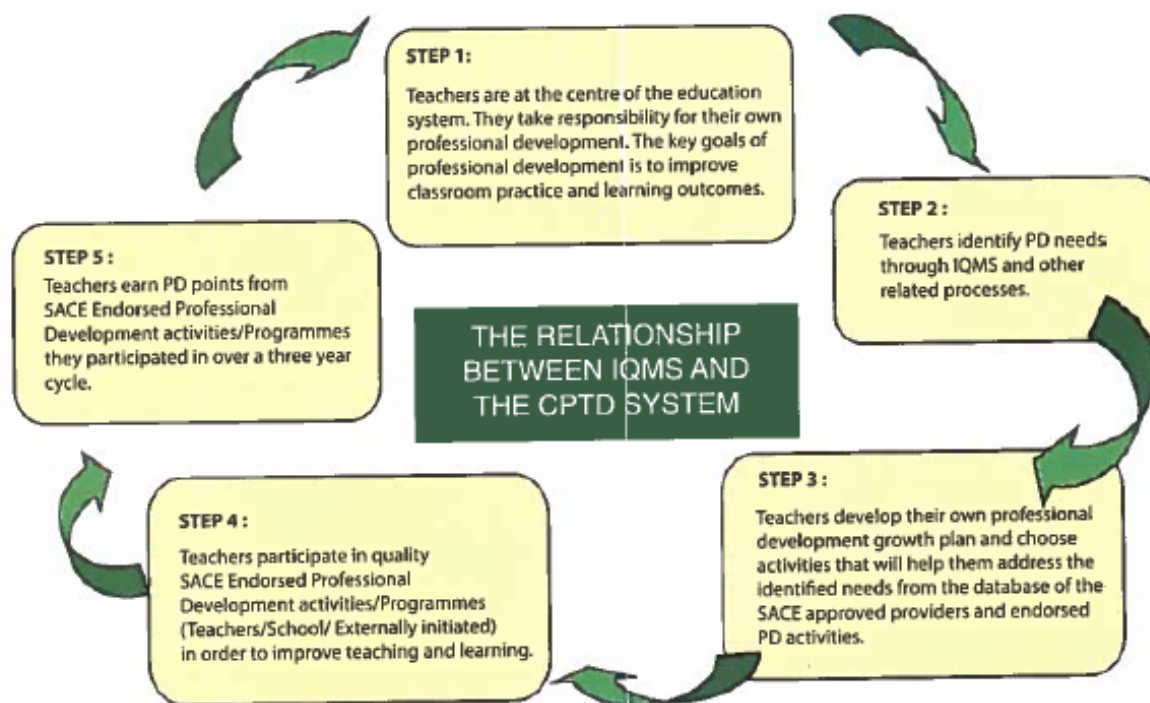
STEP 1:

Teachers are at the centre of the education system. They take responsibility for their own professional development. The key goals of professional development is to improve classroom practice and learning outcomes.

STEP 2 :

Teachers identify PD needs through IQMS and other related processes.

THE RELATIONSHIP BETWEEN IQMS AND THE CPTD SYSTEM

STEP 3 :

Teachers develop their own professional development growth plan and choose activities that will help them address the identified needs from the database of the SACE approved providers and endorsed PD activities.

STEP 4 :

Teachers participate in quality SACE Endorsed Professional Development activities/Programmes (Teachers/School/ Externally initiated) in order to improve teaching and learning.

STEP 5 :

Teachers earn PD points from SACE Endorsed Professional Development activities/Programmes they participated in over a three year cycle.